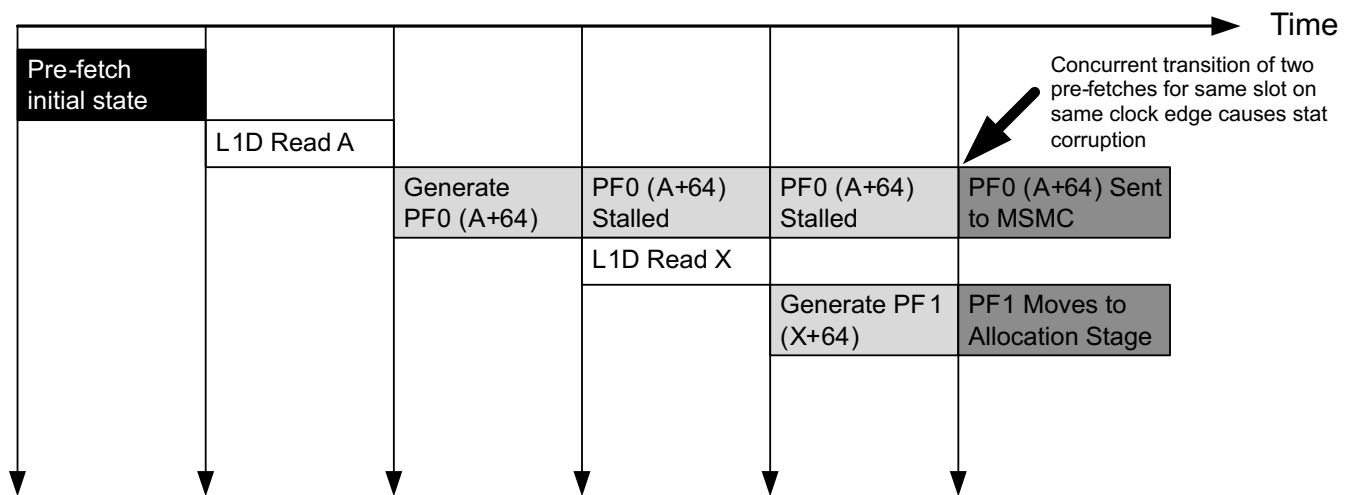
Time

Pre-fetch initial state

Concurrent transition of two pre-fetches for same slot on same clock edge causes stat corruption

L1D Read A

Generate PF0 (A+64)

PF0 (A+64) Stalled

PF0 (A+64) Stalled

PF0 (A+64) Sent to MSMC

L1D Read X

Generate PF 1 (X+64)

PF1 Moves to Allocation Stage